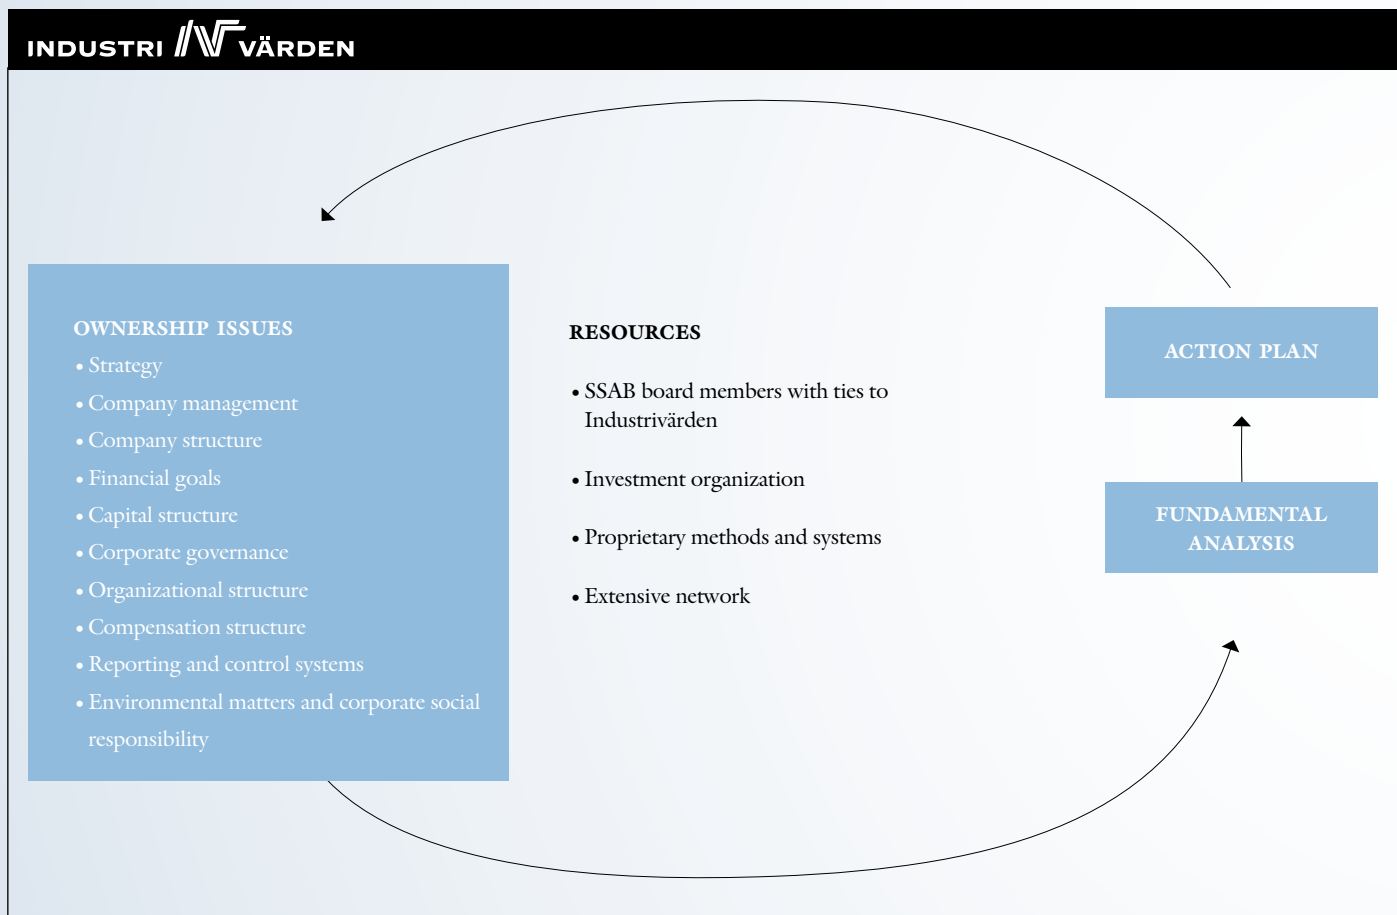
INDUSTRI IV VÄRDEN

OWNERSHIP ISSUES
• Strategy
• Company management
• Company structure
• Financial goals
• Capital structure
• Corporate governance
• Organizational structure
• Compensation structure
• Reporting and control systems
• Environmental matters and corporate social responsibility

RESOURCES

• SSAB board members with ties to Industrivärden

• Investment organization

• Proprietary methods and systems

• Extensive network

ACTION PLAN

FUNDAMENTAL ANALYSIS